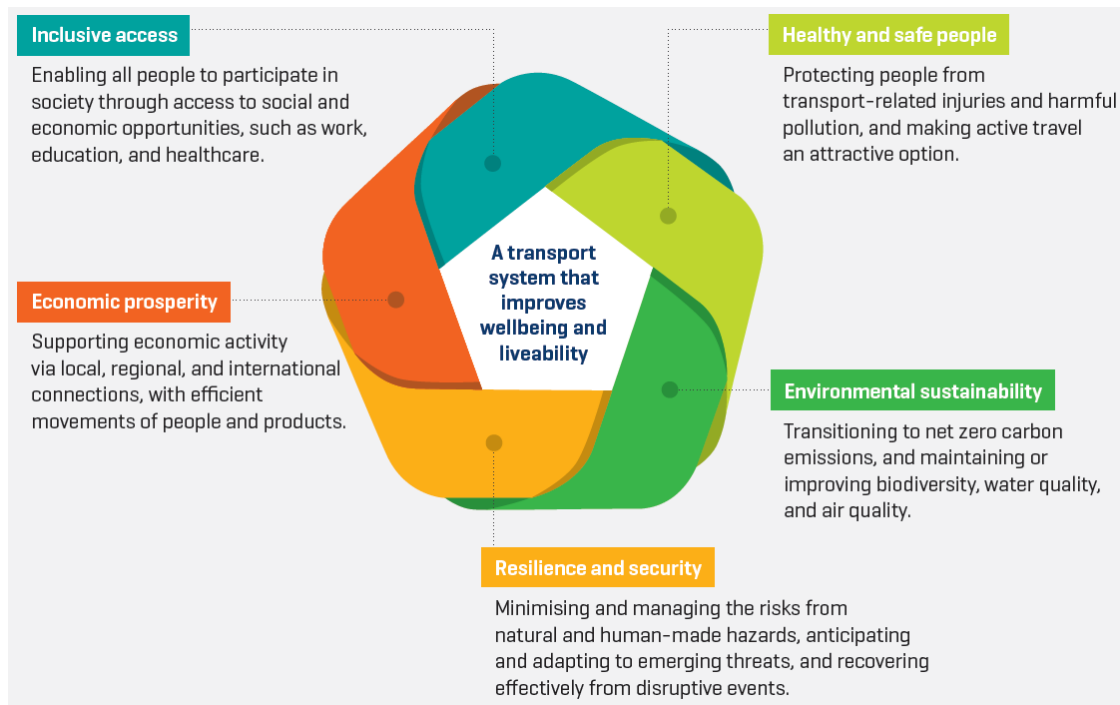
Inclusive access

Enabling all people to participate in society through access to social and economic opportunities, such as work, education, and healthcare.

Healthy and safe people

Protecting people from transport-related injuries and harmful pollution, and making active travel an attractive option.

A transport system that improves wellbeing and liveability

Economic prosperity

Supporting economic activity via local, regional, and international connections, with efficient movements of people and products.

Environmental sustainability

Transitioning to net zero carbon emissions, and maintaining or improving biodiversity, water quality, and air quality.

Resilience and security

Minimising and managing the risks from natural and human-made hazards, anticipating and adapting to emerging threats, and recovering effectively from disruptive events.